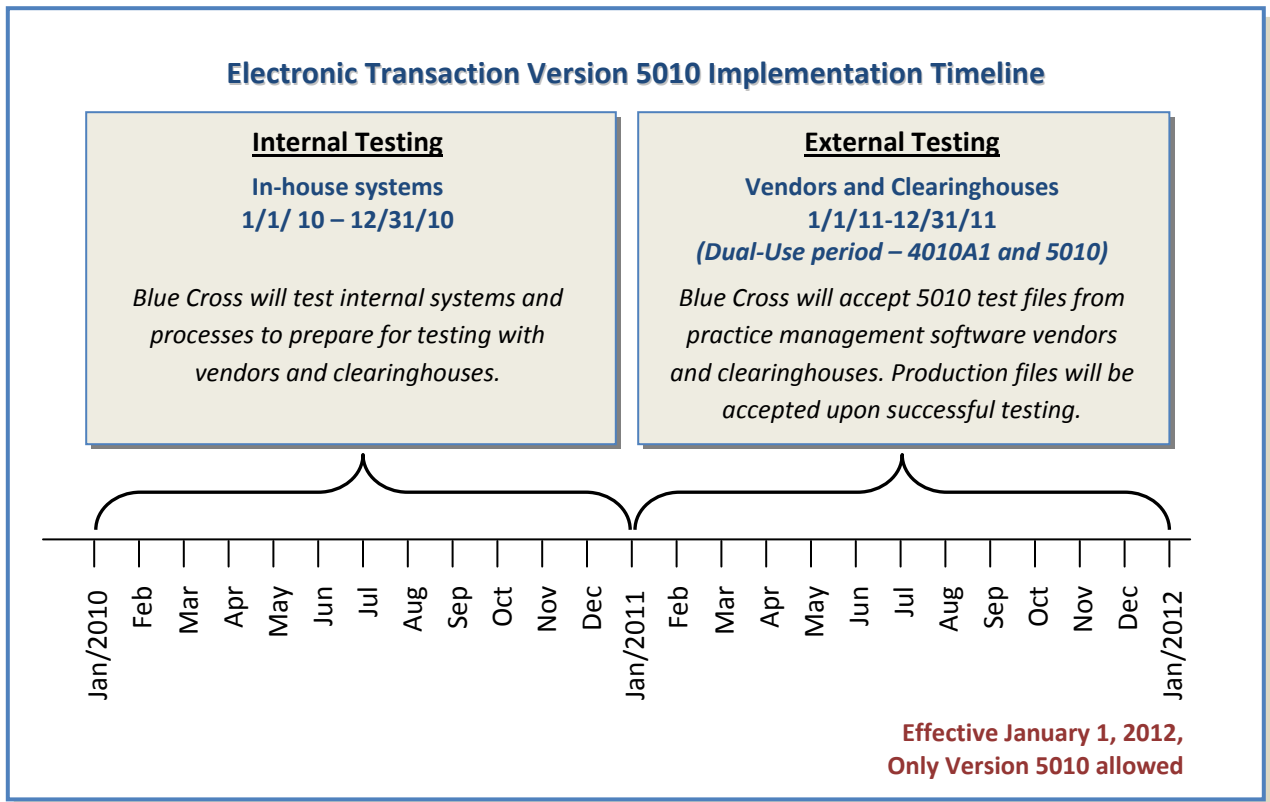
Electronic Transaction Version 5010 Implementation Timeline

Internal Testing

In-house systems
1/1/ 10 – 12/31/10

Blue Cross will test internal systems and processes to prepare for testing with vendors and clearinghouses.

External Testing

Vendors and Clearinghouses
1/1/11-12/31/11
(Dual-Use period – 4010A1 and 5010)

Blue Cross will accept 5010 test files from practice management software vendors and clearinghouses. Production files will be accepted upon successful testing.

Jan/2010 Feb Mar Apr May Jun Jul Aug Sep Oct Nov Dec Jan/2011 Feb Mar Apr May Jun Jul Aug Sep Oct Nov Dec Jan/2012

Effective January 1, 2012,
Only Version 5010 allowed